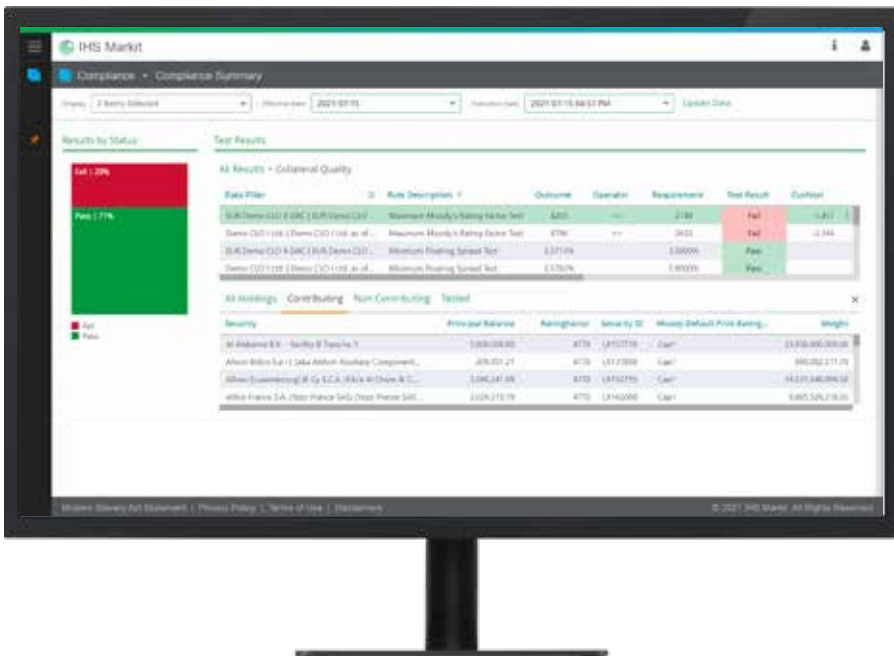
IHS Markit

Compliance • Compliance Summary

Display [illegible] Effective Date 2021-07-15 Execution Date 2021-07-15 04:57 PM Update Data

Results by Status

Fail | 29%

Pass | 71%

Fail
Pass

Test Results

All Results • Collateral Quality

| Data Filter | Rule Description | Outcome | Operator | Requirement | Test Result | Cushion |
|---|---|---|---|---|---|---|
| EUR Demo CLO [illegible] | Maximum Moody's Rating Factor Test | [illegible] | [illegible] | 2188 | Fail | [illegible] |
| Demo CLO Ltd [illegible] | Maximum Moody's Rating Factor Test | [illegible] | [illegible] | 2432 | Fail | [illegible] |
| EUR Demo CLO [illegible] | Minimum Floating Spread Test | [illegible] | | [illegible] | Pass | |
| Demo CLO Ltd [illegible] | Minimum Floating Spread Test | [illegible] | | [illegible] | Pass | |

All Holdings Contributing Non Contributing Tested

| Security | Principal Balance | Ratingfactor | Security ID | Moody Default Prob Rating... | Weight |
|---|---|---|---|---|---|
| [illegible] | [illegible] | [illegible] | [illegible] | Caa1 | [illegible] |
| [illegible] | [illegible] | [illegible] | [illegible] | Caa1 | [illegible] |
| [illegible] | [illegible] | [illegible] | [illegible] | Caa1 | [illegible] |
| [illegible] | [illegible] | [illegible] | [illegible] | Caa1 | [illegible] |

Modern Slavery Act Statement | Privacy Policy | Terms of Use | Disclaimers

© 2021 IHS Markit. All Rights Reserved